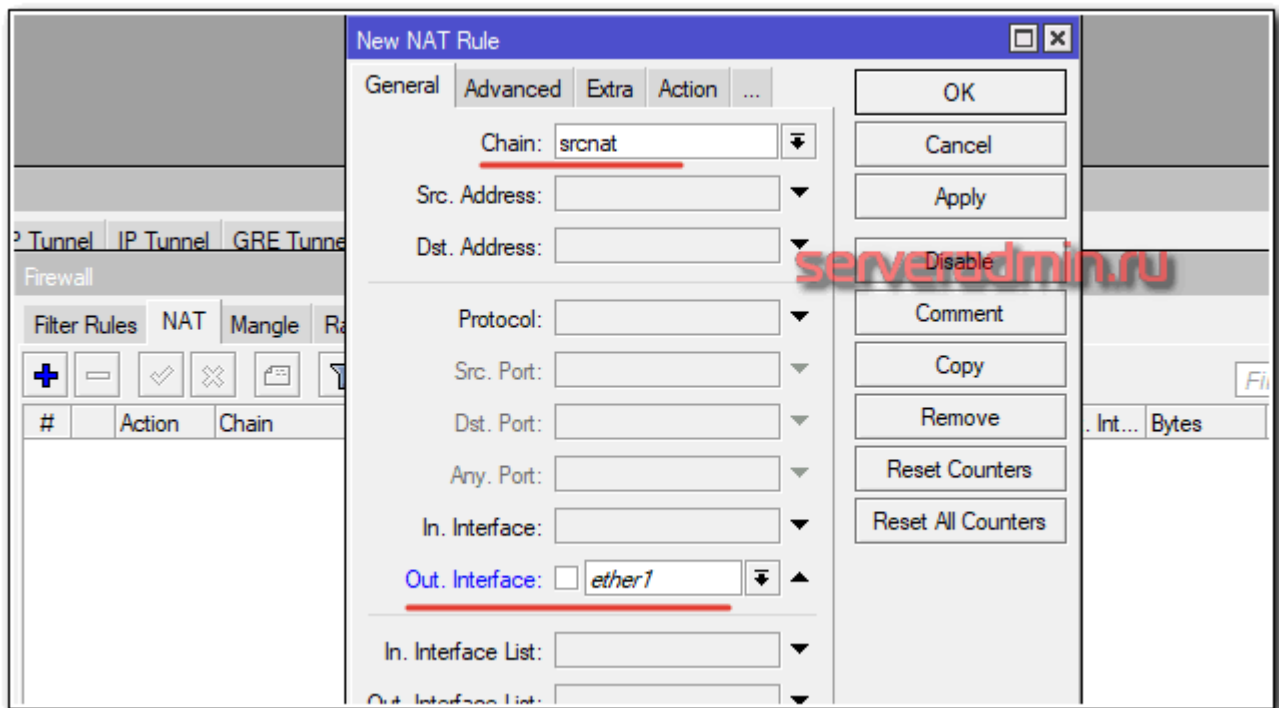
New NAT Rule

General | Advanced | Extra | Action | ...

Chain: srcnat

Src. Address:

Dst. Address:

Protocol:

Src. Port:

Dst. Port:

Any. Port:

In. Interface:

Out. Interface: ether1

In. Interface List:

Out. Interface List:

OK

Cancel

Apply

Disable

Comment

Copy

Remove

Reset Counters

Reset All Counters

serveradmin.ru

P Tunnel | IP Tunnel | GRE Tunnel

Firewall

Filter Rules | NAT | Mangle | Ra

Fi

| # | Action | Chain | . Int... | Bytes |
|---|---|---|---|---|